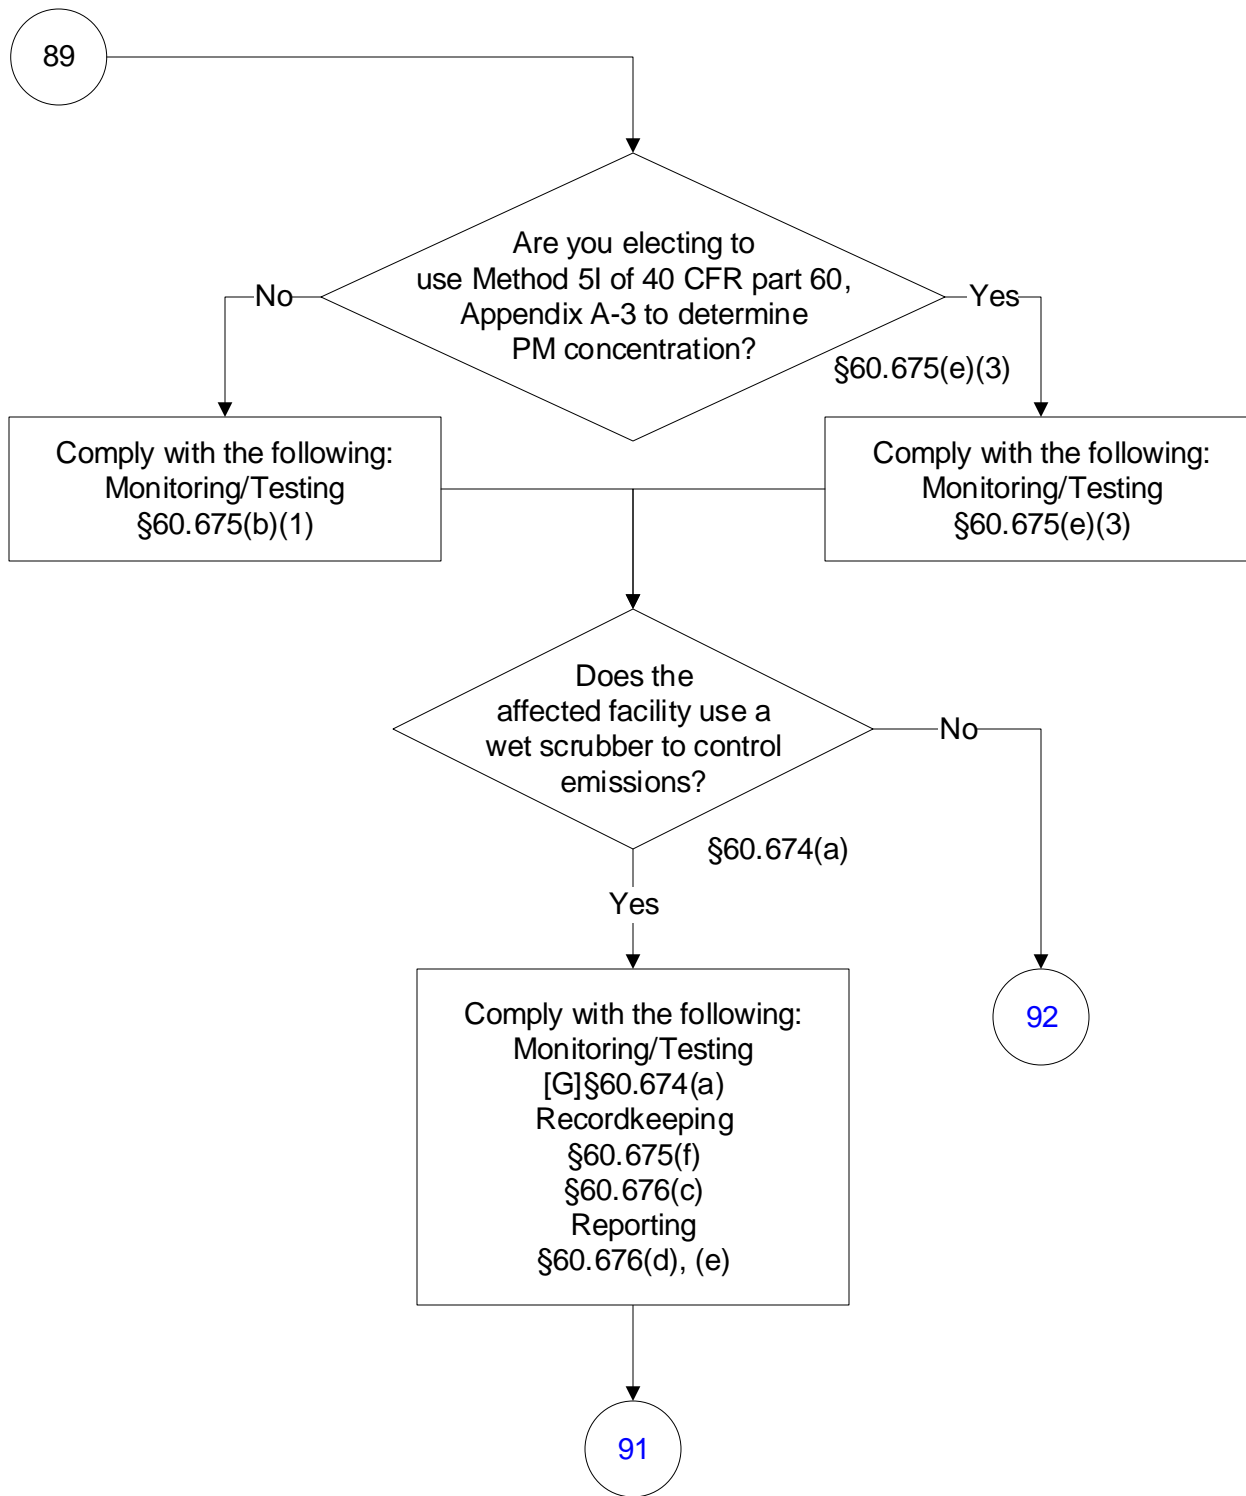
89

Are you electing to use Method 5I of 40 CFR part 60, Appendix A-3 to determine PM concentration?

§60.675(e)(3)

No

Yes

Comply with the following:
Monitoring/Testing
§60.675(b)(1)

Comply with the following:
Monitoring/Testing
§60.675(e)(3)

Does the affected facility use a wet scrubber to control emissions?

§60.674(a)

No

Yes

Comply with the following:
Monitoring/Testing
[G]§60.674(a)
Recordkeeping
§60.675(f)
§60.676(c)
Reporting
§60.676(d), (e)

92

91